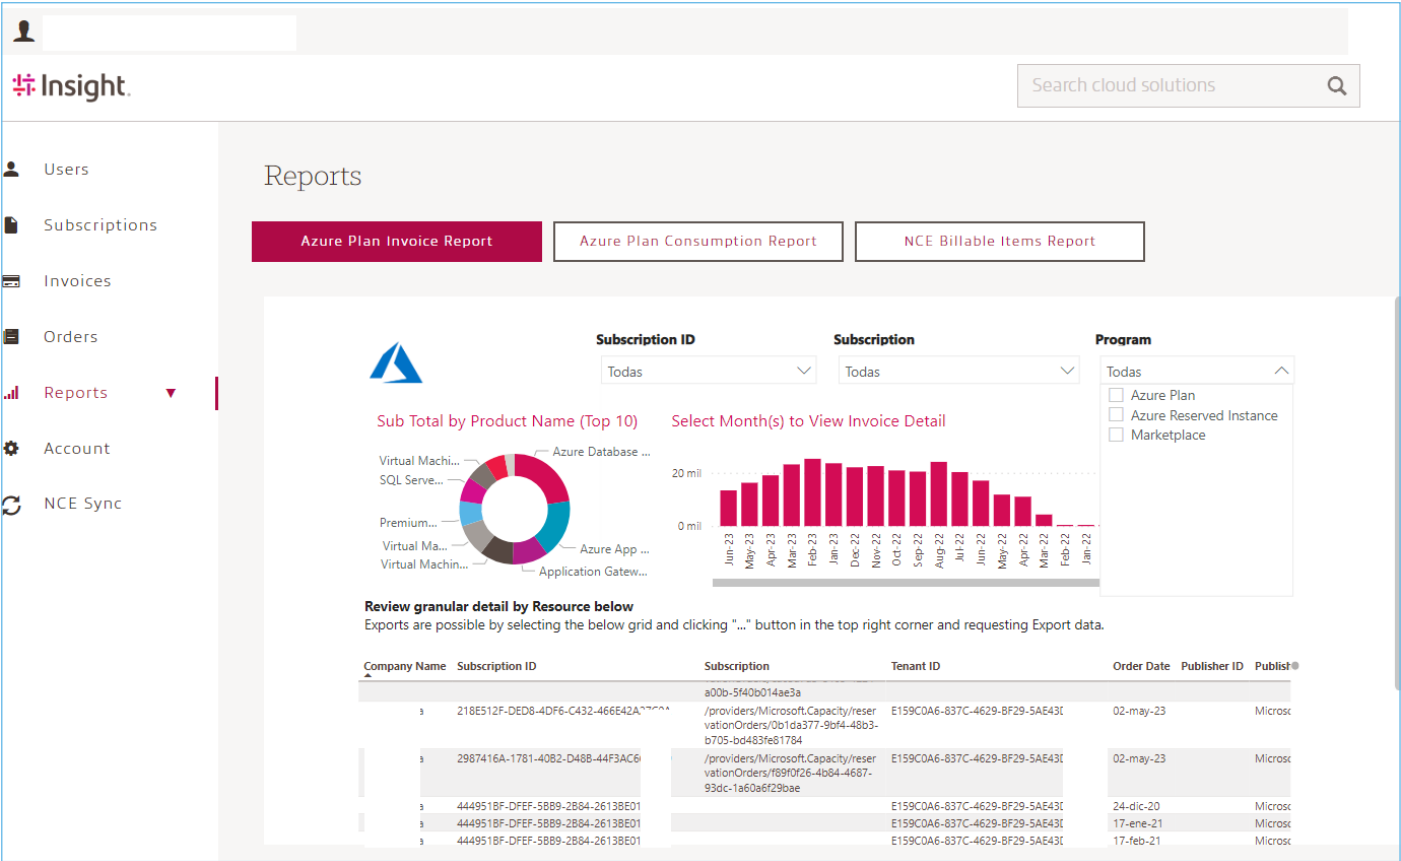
Insight.

Search cloud solutions

Users
Subscriptions
Invoices
Orders
Reports
Account
NCE Sync

Reports

Azure Plan Invoice Report
Azure Plan Consumption Report
NCE Billable Items Report

Subscription ID
Todas
Subscription
Todas
Program
Todas
Azure Plan
Azure Reserved Instance
Marketplace

Sub Total by Product Name (Top 10)
Virtual Machi...
SQL Serve...
Premium...
Virtual Ma...
Virtual Machin...
Azure Database ...
Azure App ...
Application Gatew...

Select Month(s) to View Invoice Detail
20 mil
0 mil
Jun-23 May-23 Apr-23 Mar-23 Feb-23 Jan-23 Dec-22 Nov-22 Oct-22 Sep-22 Aug-22 Jul-22 Jun-22 May-22 Apr-22 Mar-22 Feb-22 Jan-22

Review granular detail by Resource below
Exports are possible by selecting the below grid and clicking "..." button in the top right corner and requesting Export data.

| Company Name | Subscription ID | Subscription | Tenant ID | Order Date | Publisher ID | Publish |
|---|---|---|---|---|---|---|
| | | a00b-5f40b014ae3a | | | | |
| a | 218E512F-DED8-4DF6-C432-466E42A | /providers/Microsoft.Capacity/reservationOrders/0b1da377-9bf4-48b3-b705-bd483fe81784 | E159C0A6-837C-4629-BF29-5AE43 | 02-may-23 | | Microsc |
| a | 2987416A-1781-40B2-D48B-44F3AC6 | /providers/Microsoft.Capacity/reservationOrders/f89f0f26-4b84-4687-93dc-1a60a6f29bae | E159C0A6-837C-4629-BF29-5AE43 | 02-may-23 | | Microsc |
| a | 444951BF-DFEF-5BB9-2B84-2613BE01 | | E159C0A6-837C-4629-BF29-5AE43 | 24-dic-20 | | Microsc |
| a | 444951BF-DFEF-5BB9-2B84-2613BE01 | | E159C0A6-837C-4629-BF29-5AE43 | 17-ene-21 | | Microsc |
| a | 444951BF-DFEF-5BB9-2B84-2613BE01 | | E159C0A6-837C-4629-BF29-5AE43 | 17-feb-21 | | Microsc |